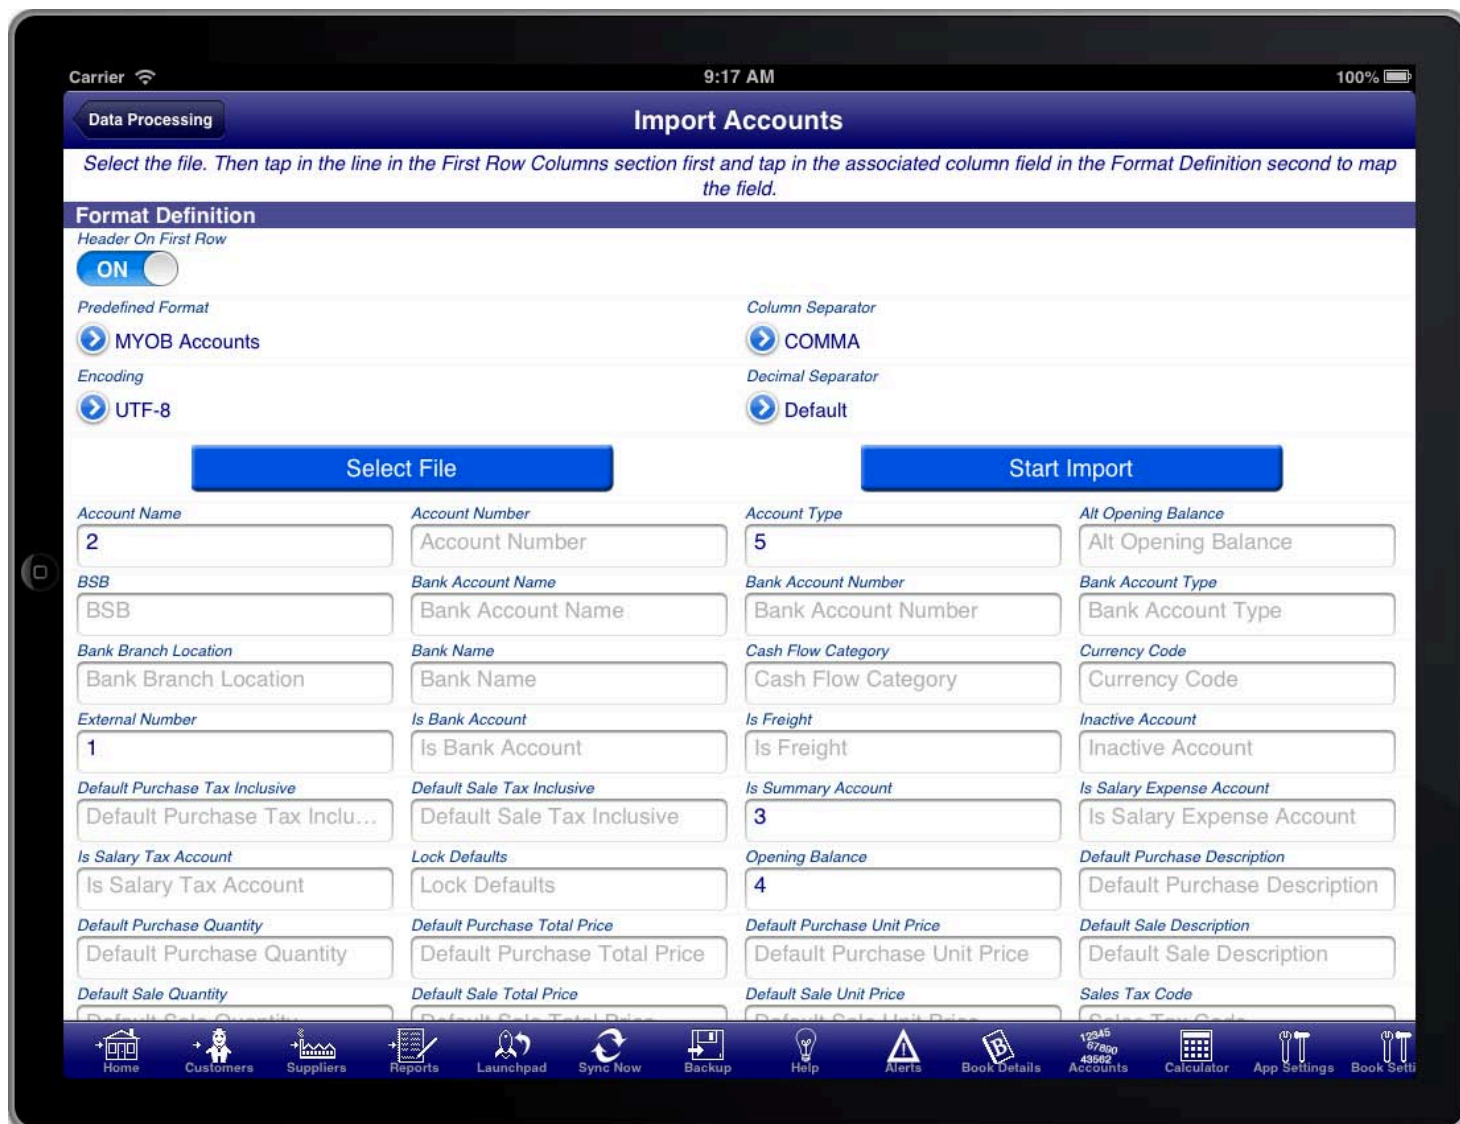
Carrier 9:17 AM 100%

Data Processing

Import Accounts

Select the file. Then tap in the line in the First Row Columns section first and tap in the associated column field in the Format Definition second to map the field.

Format Definition

Header On First Row

ON

Predefined Format

MYOB Accounts

Column Separator

COMMA

Encoding

UTF-8

Decimal Separator

Default

Select File

Start Import

| Account Name | Account Number | Account Type | Alt Opening Balance |
|---|---|---|---|
| 2 | Account Number | 5 | Alt Opening Balance |
| BSB | Bank Account Name | Bank Account Number | Bank Account Type |
| BSB | Bank Account Name | Bank Account Number | Bank Account Type |
| Bank Branch Location | Bank Name | Cash Flow Category | Currency Code |
| Bank Branch Location | Bank Name | Cash Flow Category | Currency Code |
| External Number | Is Bank Account | Is Freight | Inactive Account |
| 1 | Is Bank Account | Is Freight | Inactive Account |
| Default Purchase Tax Inclusive | Default Sale Tax Inclusive | Is Summary Account | Is Salary Expense Account |
| Default Purchase Tax Inclu... | Default Sale Tax Inclusive | 3 | Is Salary Expense Account |
| Is Salary Tax Account | Lock Defaults | Opening Balance | Default Purchase Description |
| Is Salary Tax Account | Lock Defaults | 4 | Default Purchase Description |
| Default Purchase Quantity | Default Purchase Total Price | Default Purchase Unit Price | Default Sale Description |
| Default Purchase Quantity | Default Purchase Total Price | Default Purchase Unit Price | Default Sale Description |
| Default Sale Quantity | Default Sale Total Price | Default Sale Unit Price | Sales Tax Code |

Home Customers Suppliers Reports Launchpad Sync Now Backup Help Alerts Book Details Accounts Calculator App Settings Book Setti